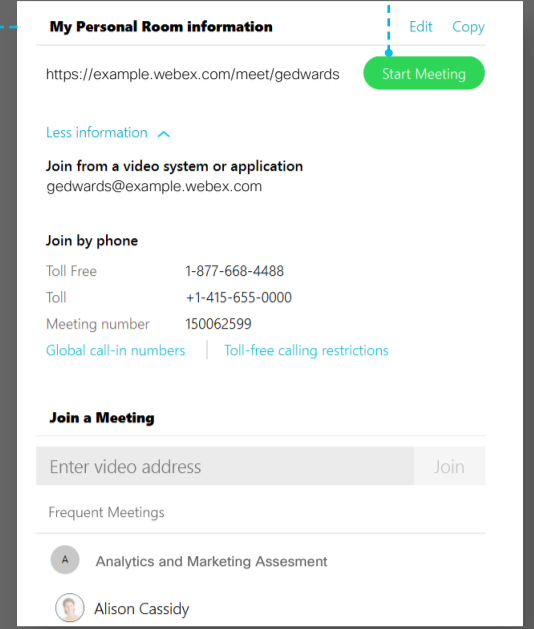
My Personal Room information

Edit Copy

https://example.webex.com/meet/gedwards

Start Meeting

Less information

Join from a video system or application
gedwards@example.webex.com

Join by phone

| | |
|---|---|
| Toll Free | 1-877-668-4488 |
| Toll | +1-415-655-0000 |
| Meeting number | 150062599 |

Global call-in numbers | Toll-free calling restrictions

Join a Meeting

Enter video address

Join

Frequent Meetings

A Analytics and Marketing Assesment

Alison Cassidy